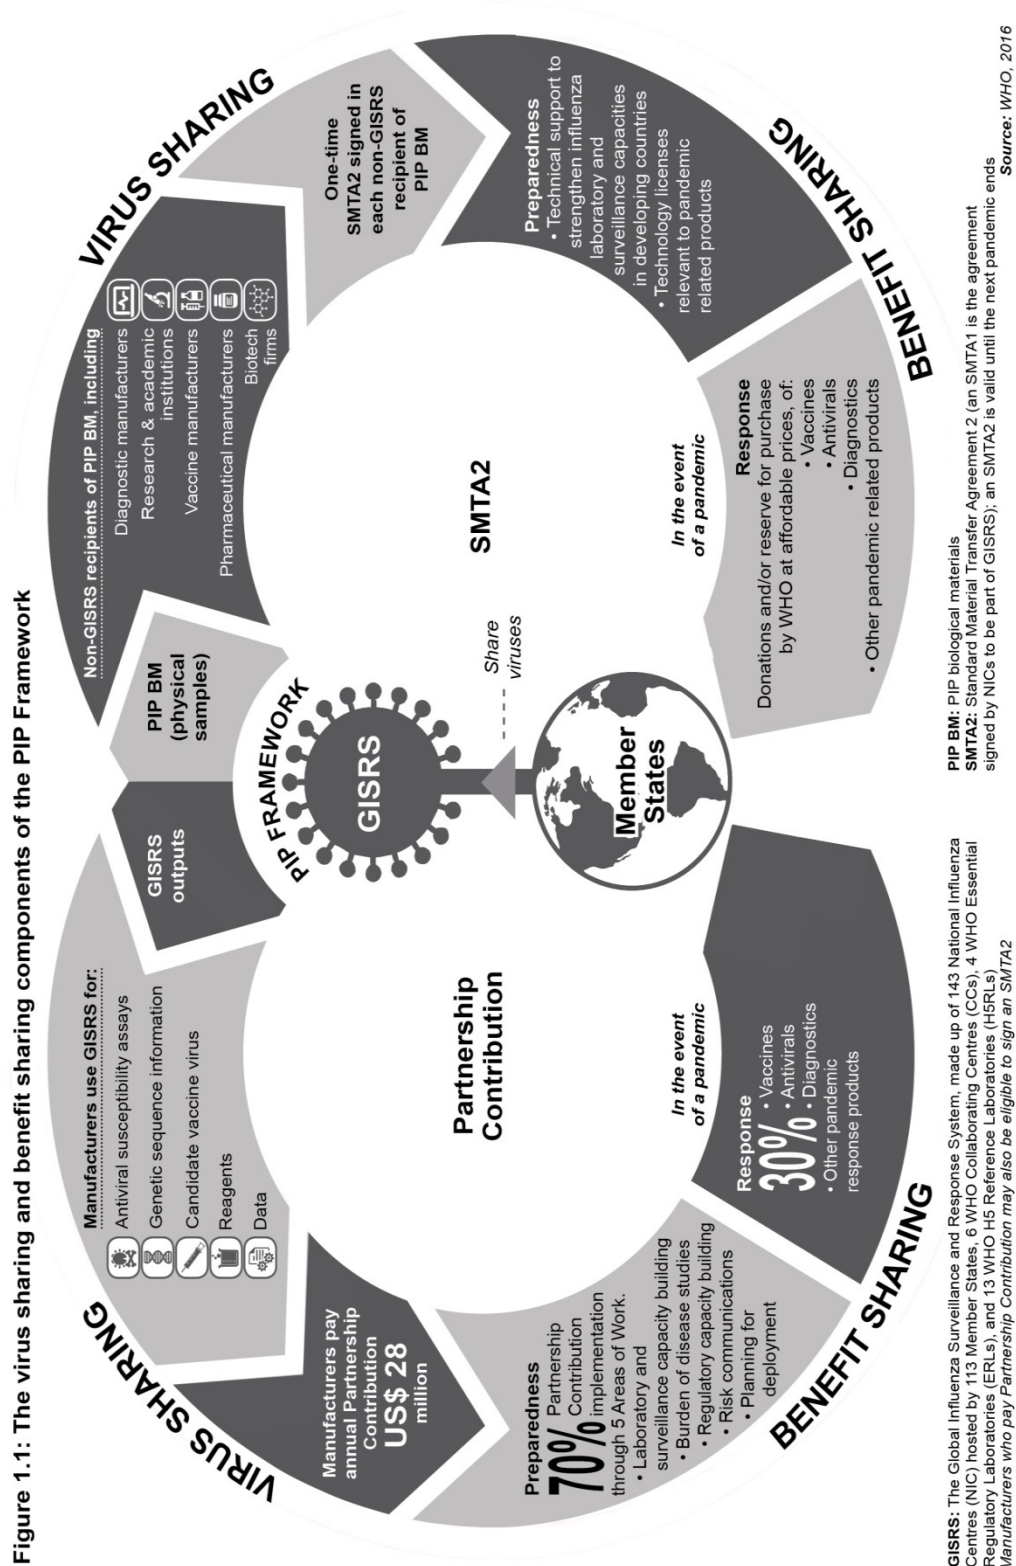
Figure 1.1: The virus sharing and benefit sharing components of the PIP Framework

VIRUS SHARING

Manufacturers pay annual Partnership Contribution US$ 28 million

Manufacturers use GISRS for:
Antiviral susceptibility assays
Genetic sequence information
Candidate vaccine virus
Reagents
Data

GISRS outputs

PIP FRAMEWORK

GISRS

PIP BM (physical samples)

Non-GISRS recipients of PIP BM, including
Diagnostic manufacturers
Research & academic institutions
Vaccine manufacturers
Pharmaceutical manufacturers
Biotech firms

VIRUS SHARING

One-time SMTA2 signed in each non-GISRS recipient of PIP BM

Partnership Contribution

Share viruses

Member States

SMTA2

Preparedness
70% Partnership Contribution implementation through 5 Areas of Work.
• Laboratory and surveillance capacity building
• Burden of disease studies
• Regulatory capacity building
• Risk communications
• Planning for deployment

BENEFIT SHARING

In the event of a pandemic

Response
30% • Vaccines
• Antivirals
• Diagnostics
• Other pandemic response products

In the event of a pandemic

Response
Donations and/or reserve for purchase by WHO at affordable prices, of:
• Vaccines
• Antivirals
• Diagnostics
• Other pandemic related products

Preparedness
• Technical support to strengthen influenza laboratory and surveillance capacities in developing countries
• Technology licenses relevant to pandemic related products

BENEFIT SHARING

GISRS: The Global Influenza Surveillance and Response System, made up of 143 National Influenza Centres (NIC) hosted by 113 Member States, 6 WHO Collaborating Centres (CCs), 4 WHO Essential Regulatory Laboratories (ERLs), and 13 WHO H5 Reference Laboratories (H5RLs)
Manufacturers who pay Partnership Contribution may also be eligible to sign an SMTA2

PIP BM: PIP biological materials
SMTA2: Standard Material Transfer Agreement 2 (an SMTA1 is the agreement signed by NICs to be part of GISRS); an SMTA2 is valid until the next pandemic ends

Source: WHO, 2016